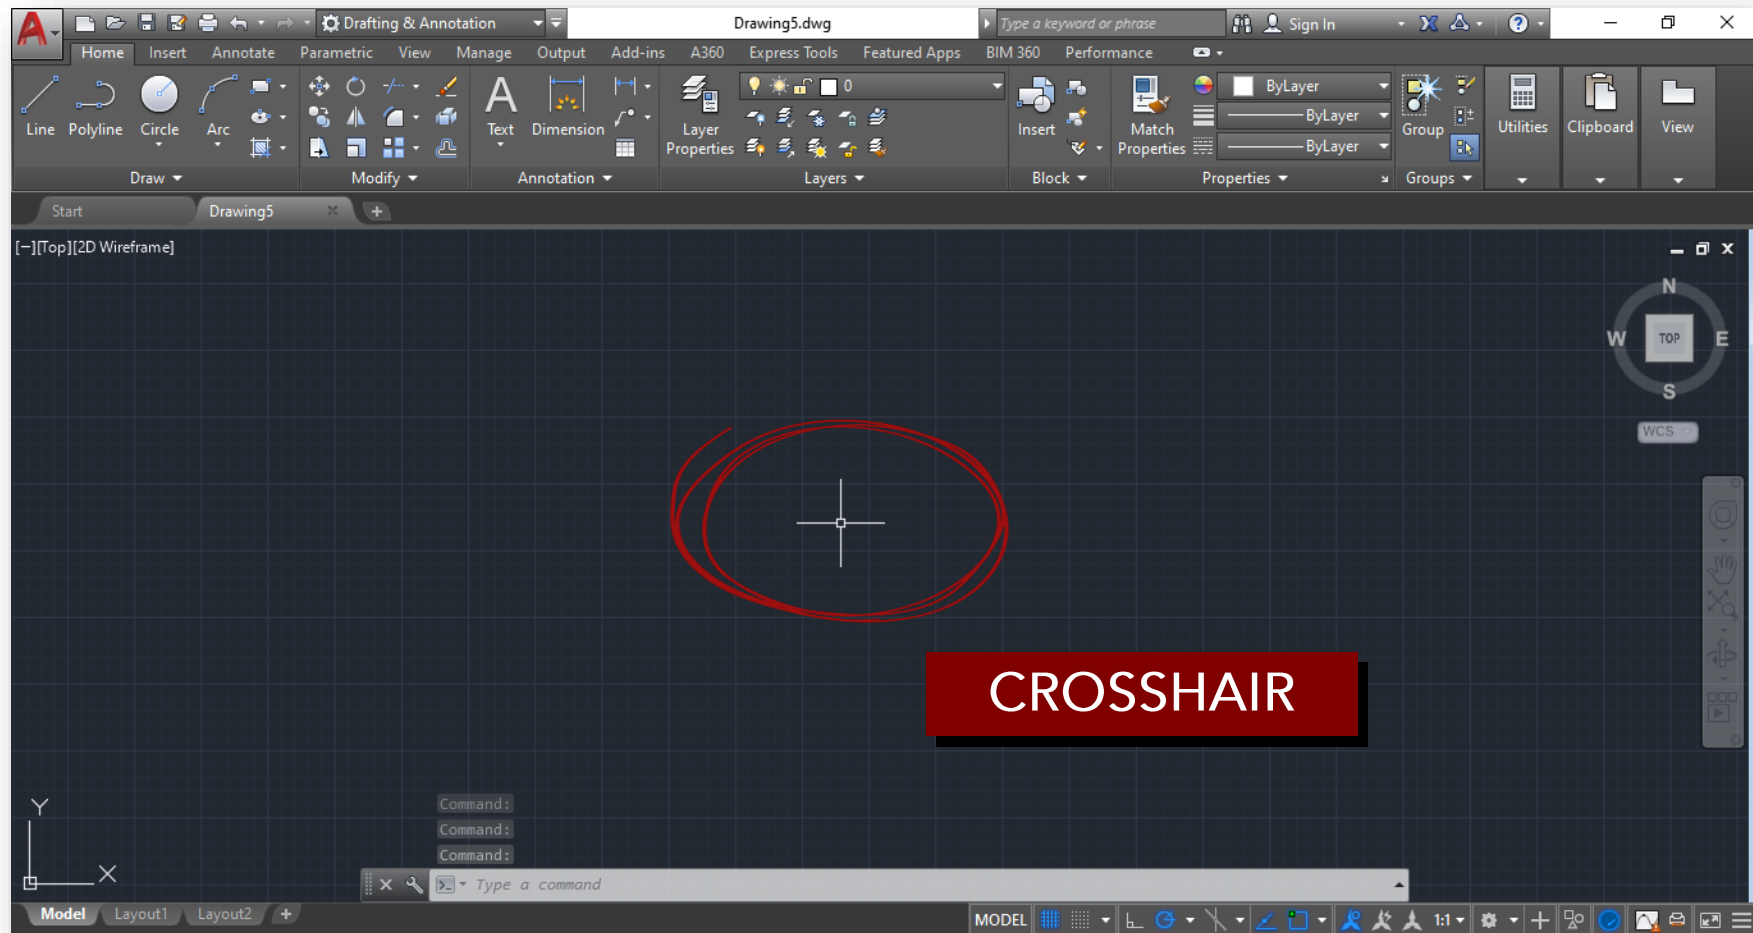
Drafting & Annotation
Drawing5.dwg
Type a keyword or phrase
Sign In

Home Insert Annotate Parametric View Manage Output Add-ins A360 Express Tools Featured Apps BIM 360 Performance

Line Polyline Circle Arc
Draw
Modify
Text Dimension
Annotation
Layer Properties
0
Layers
Insert
Block
Match Properties
ByLayer
ByLayer
ByLayer
Properties
Group
Groups
Utilities
Clipboard
View

Start
Drawing5

[−][Top][2D Wireframe]

N
W TOP E
S
WCS

CROSSHAIR

Y
X

Command:
Command:
Command:
Type a command

Model Layout1 Layout2

MODEL 1:1